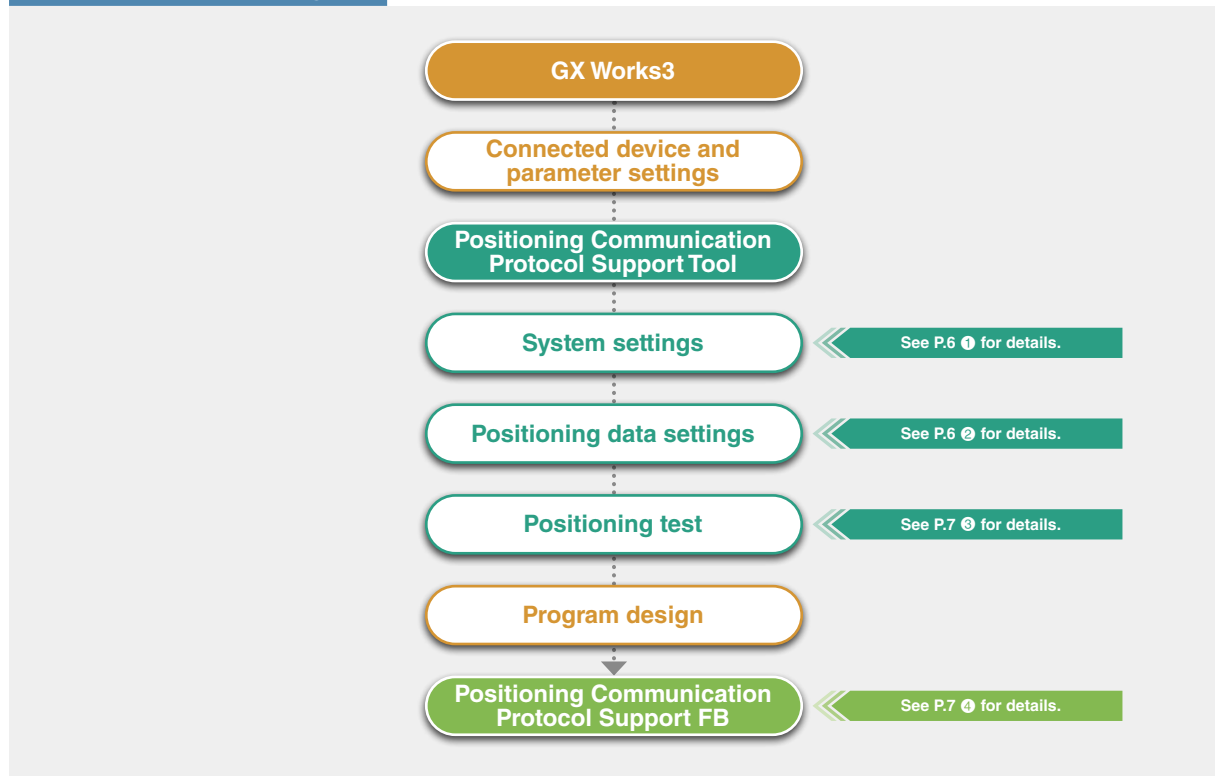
GX Works3

Connected device and parameter settings

Positioning Communication Protocol Support Tool

System settings

See P.6 ❶ for details.

Positioning data settings

See P.6 ❷ for details.

Positioning test

See P.7 ❸ for details.

Program design

Positioning Communication Protocol Support FB

See P.7 ❹ for details.